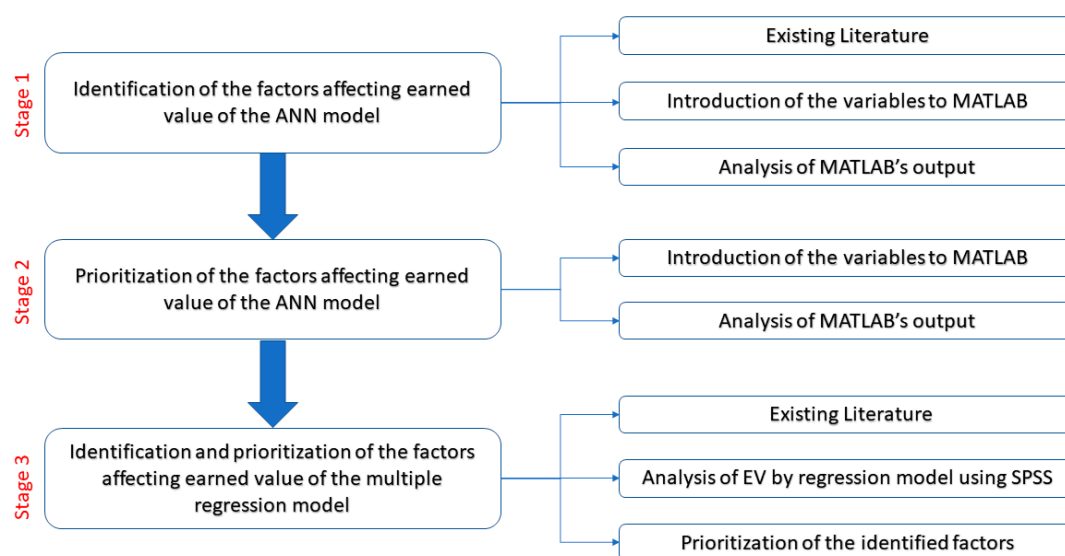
Stage 1

Identification of the factors affecting earned value of the ANN model

Existing Literature

Introduction of the variables to MATLAB

Analysis of MATLAB's output

Stage 2

Prioritization of the factors affecting earned value of the ANN model

Introduction of the variables to MATLAB

Analysis of MATLAB's output

Stage 3

Identification and prioritization of the factors affecting earned value of the multiple regression model

Existing Literature

Analysis of EV by regression model using SPSS

Prioritization of the identified factors